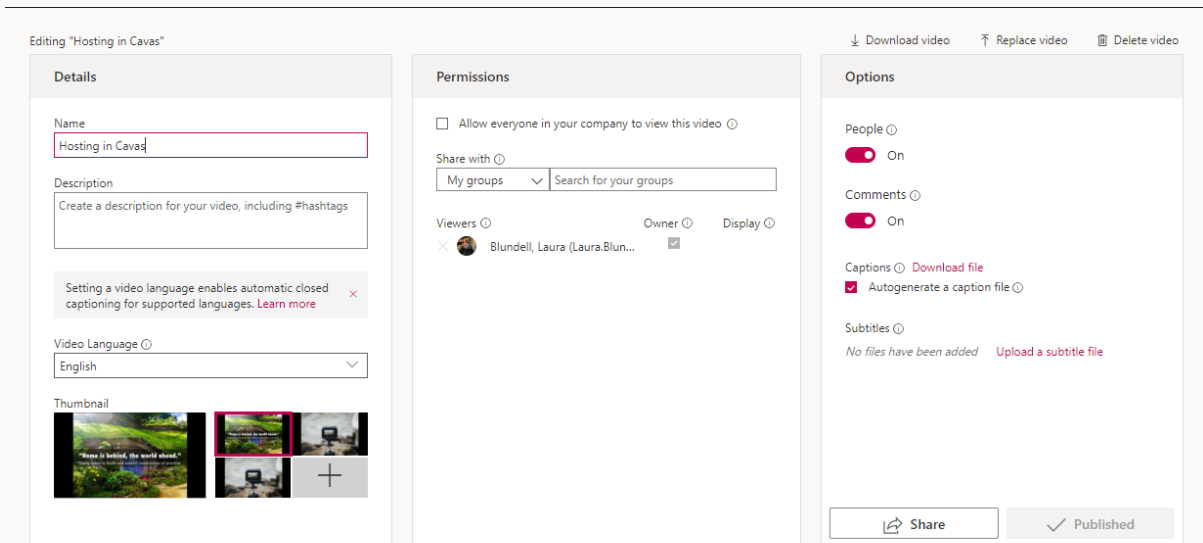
Editing "Hosting in Cavas"

Download video
Replace video
Delete video

Details

Name
Hosting in Cavas

Description
Create a description for your video, including #hashtags

Setting a video language enables automatic closed captioning for supported languages. Learn more

Video Language
English

Thumbnail

"Home is behind, the world ahead."

Permissions

Allow everyone in your company to view this video

Share with
My groups
Search for your groups

Viewers
Owner
Display
Blundell, Laura (Laura.Blun...

Options

People
On

Comments
On

Captions
Download file
Autogenerate a caption file

Subtitles
No files have been added
Upload a subtitle file

Share
Published